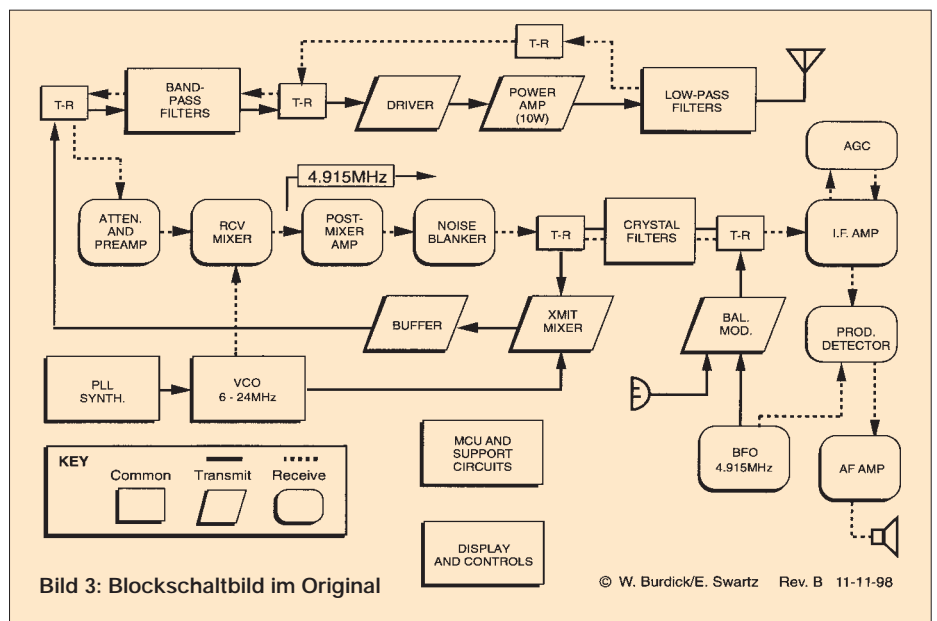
T-R

T-R

BAND-PASS FILTERS

T-R

DRIVER

POWER AMP (10W)

LOW-PASS FILTERS

AGC

4.915MHz

ATTEN. AND PREAMP

RCV MIXER

POST-MIXER AMP

NOISE BLANKER

T-R

CRYSTAL FILTERS

T-R

I.F. AMP

BUFFER

XMIT MIXER

BAL. MOD.

PROD. DETECTOR

PLL SYNTH.

VCO 6 - 24MHz

KEY

Common

Transmit

Receive

MCU AND SUPPORT CIRCUITS

BFO 4.915MHz

AF AMP

DISPLAY AND CONTROLS

Bild 3: Blockschaltbild im Original

© W. Burdick/E. Swartz Rev. B 11-11-98